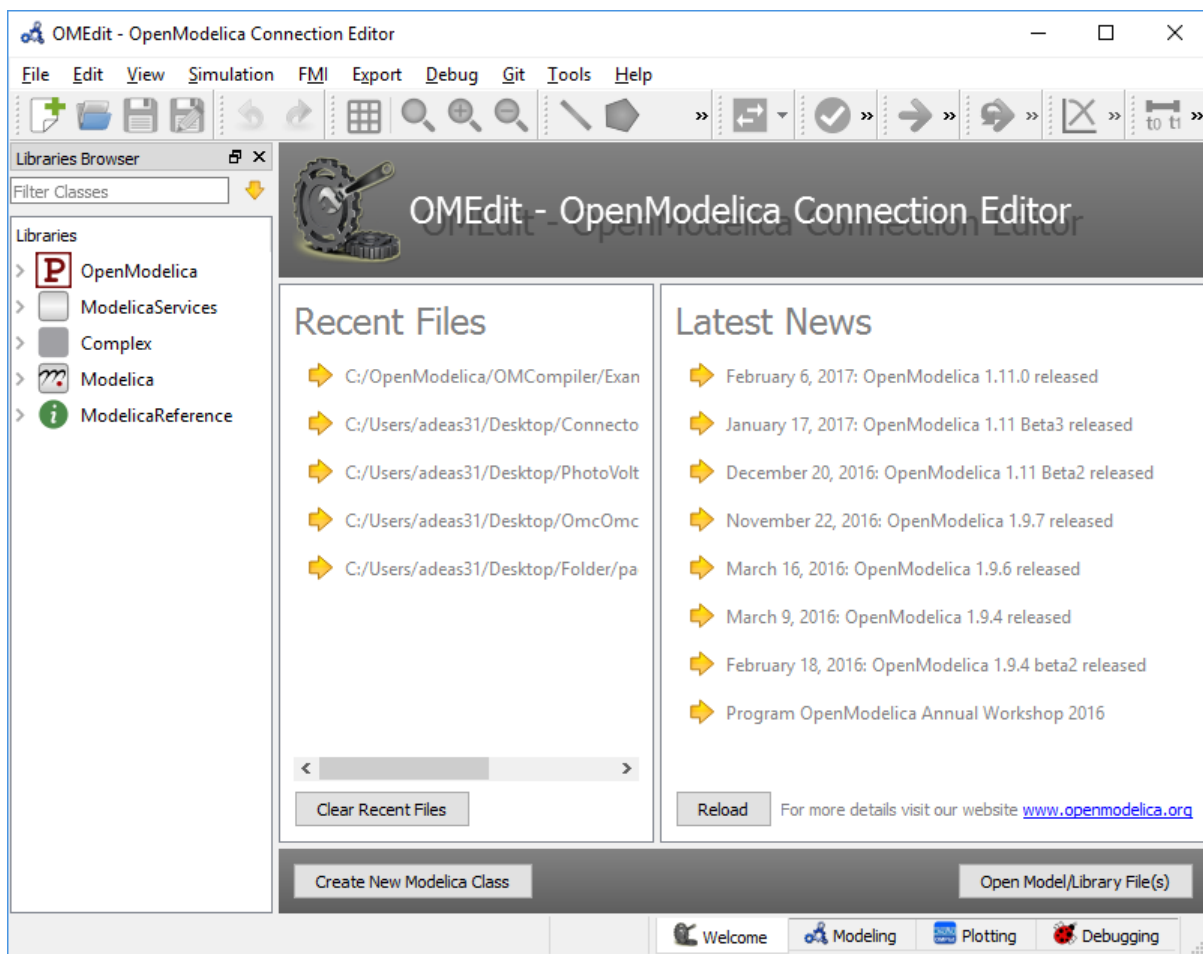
OMEdit - OpenModelica Connection Editor

File Edit View Simulation FMI Export Debug Git Tools Help

Libraries Browser

Filter Classes

Libraries
OpenModelica
ModelicaServices
Complex
Modelica
ModelicaReference

OMEdit - OpenModelica Connection Editor

Recent Files
C:/OpenModelica/OMCompiler/Exan
C:/Users/adeas31/Desktop/Connecto
C:/Users/adeas31/Desktop/PhotoVolt
C:/Users/adeas31/Desktop/OmcOmc
C:/Users/adeas31/Desktop/Folder/pa

Clear Recent Files

Latest News
February 6, 2017: OpenModelica 1.11.0 released
January 17, 2017: OpenModelica 1.11 Beta3 released
December 20, 2016: OpenModelica 1.11 Beta2 released
November 22, 2016: OpenModelica 1.9.7 released
March 16, 2016: OpenModelica 1.9.6 released
March 9, 2016: OpenModelica 1.9.4 released
February 18, 2016: OpenModelica 1.9.4 beta2 released
Program OpenModelica Annual Workshop 2016

Reload For more details visit our website www.openmodelica.org

Create New Modelica Class

Open Model/Library File(s)

Welcome Modeling Plotting Debugging